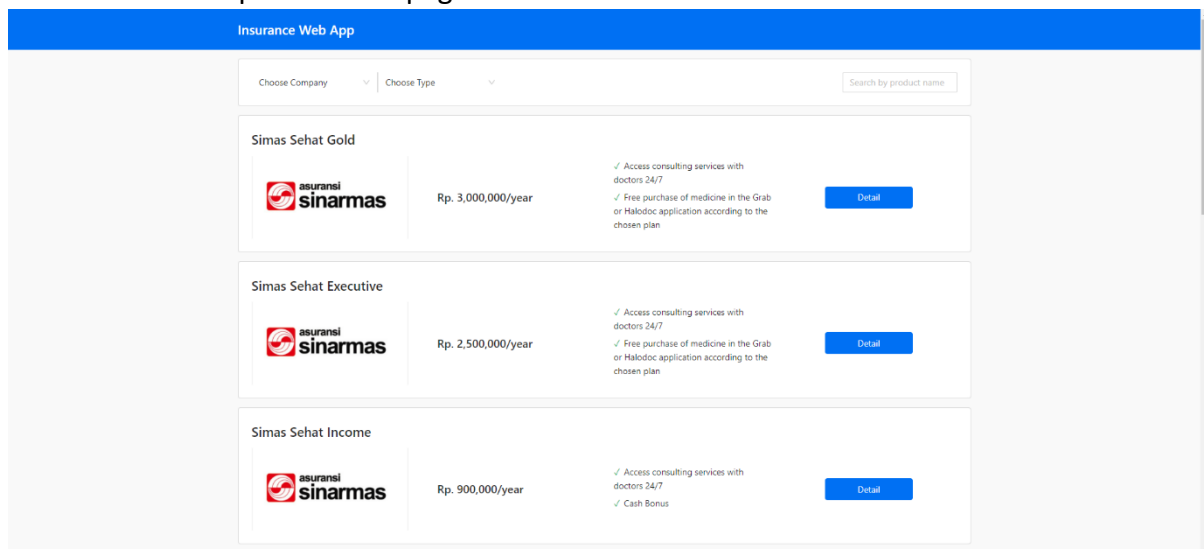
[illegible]

Insurance Web App

Choose Company
Choose Type
Search by product name

Simas Sehat Gold

asuransi sinarmas

Rp. 3,000,000/year

✓ Access consulting services with doctors 24/7
✓ Free purchase of medicine in the Grab or Halodoc application according to the chosen plan

Detail

Simas Sehat Executive

asuransi sinarmas

Rp. 2,500,000/year

✓ Access consulting services with doctors 24/7
✓ Free purchase of medicine in the Grab or Halodoc application according to the chosen plan

Detail

Simas Sehat Income

asuransi sinarmas

Rp. 900,000/year

✓ Access consulting services with doctors 24/7
✓ Cash Bonus

Detail